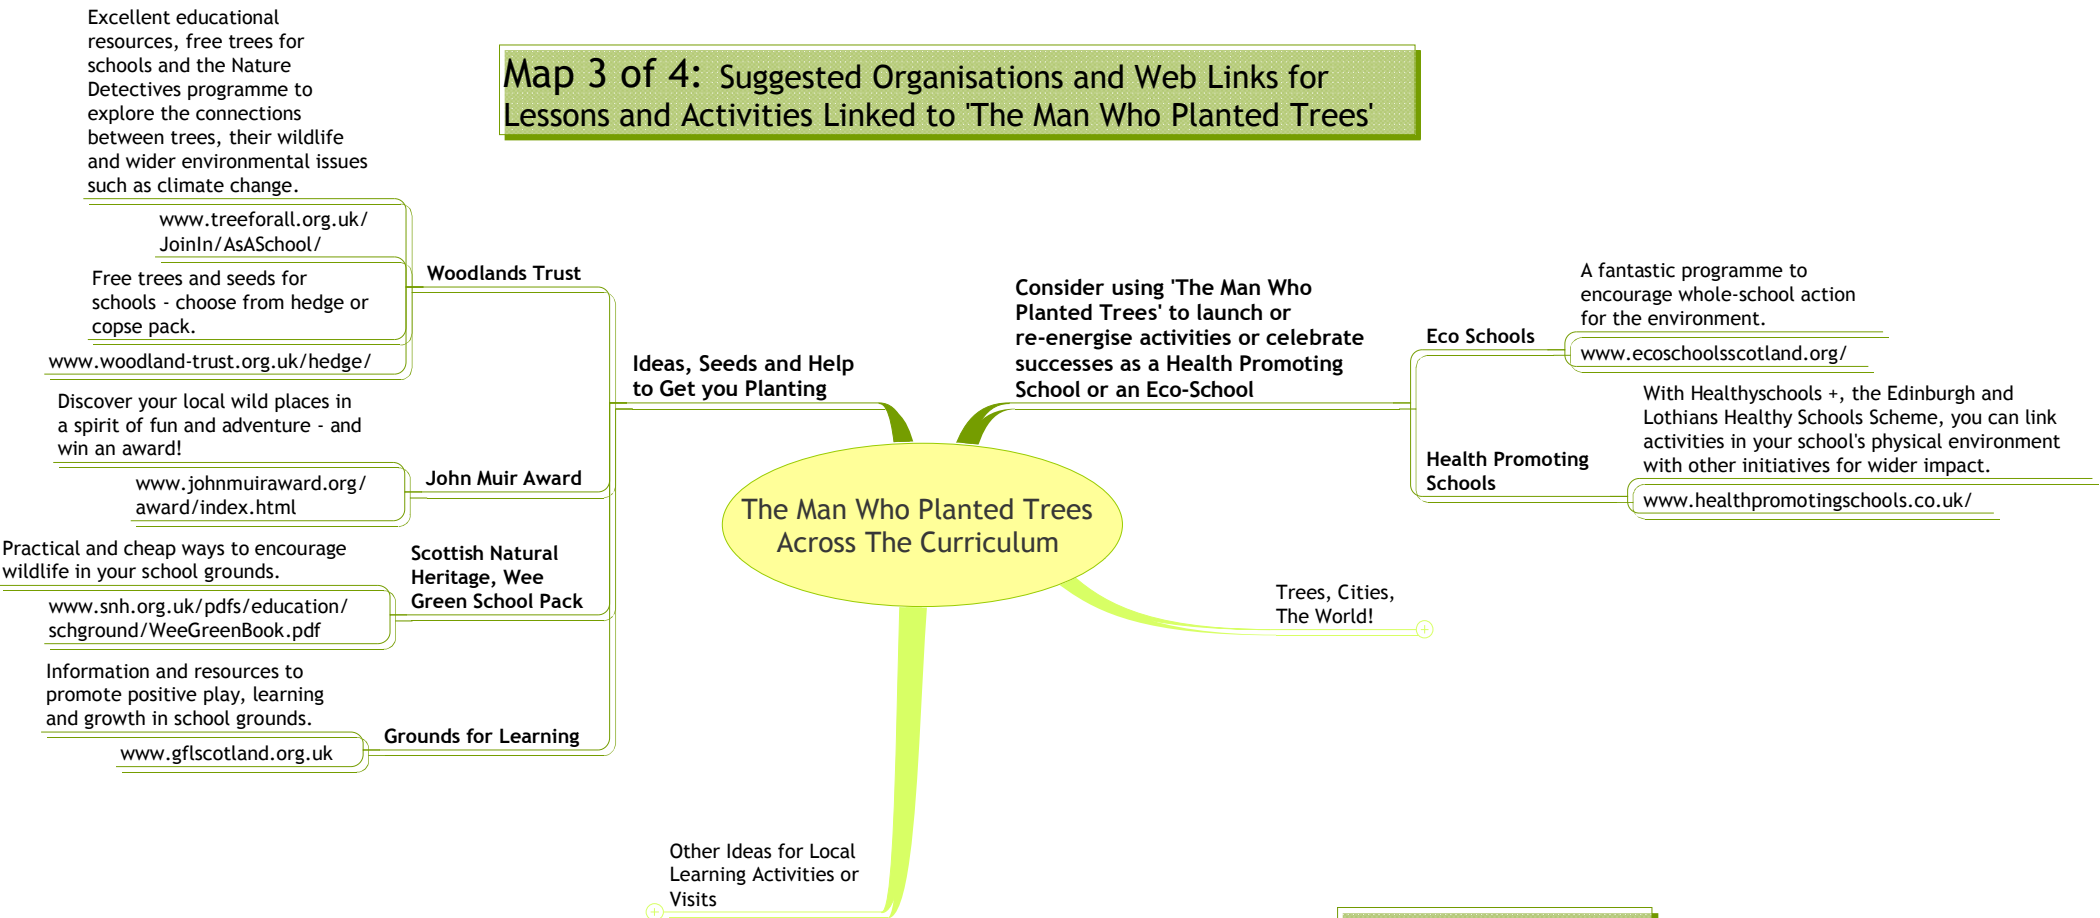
Map 3 of 4: Suggested Organisations and Web Links for Lessons and Activities Linked to 'The Man Who Planted Trees'

Excellent educational resources, free trees for schools and the Nature Detectives programme to explore the connections between trees, their wildlife and wider environmental issues such as climate change.

www.treeforall.org.uk/JoinIn/AsASchool/

Free trees and seeds for schools - choose from hedge or copse pack.

www.woodland-trust.org.uk/hedge/

Woodlands Trust

Ideas, Seeds and Help to Get you Planting

Discover your local wild places in a spirit of fun and adventure - and win an award!

www.johnmuiraward.org/award/index.html

John Muir Award

Practical and cheap ways to encourage wildlife in your school grounds.

www.snh.org.uk/pdfs/education/schground/WeeGreenBook.pdf

Scottish Natural Heritage, Wee Green School Pack

Information and resources to promote positive play, learning and growth in school grounds.

www.gflscotland.org.uk

Grounds for Learning

The Man Who Planted Trees Across The Curriculum

Consider using 'The Man Who Planted Trees' to launch or re-energise activities or celebrate successes as a Health Promoting School or an Eco-School

Eco Schools

A fantastic programme to encourage whole-school action for the environment.

www.ecoschoolsscotland.org/

Health Promoting Schools

With Healthyschools +, the Edinburgh and Lothians Healthy Schools Scheme, you can link activities in your school's physical environment with other initiatives for wider impact.

www.healthpromotingschools.co.uk/

Trees, Cities, The World!

Other Ideas for Local Learning Activities or Visits